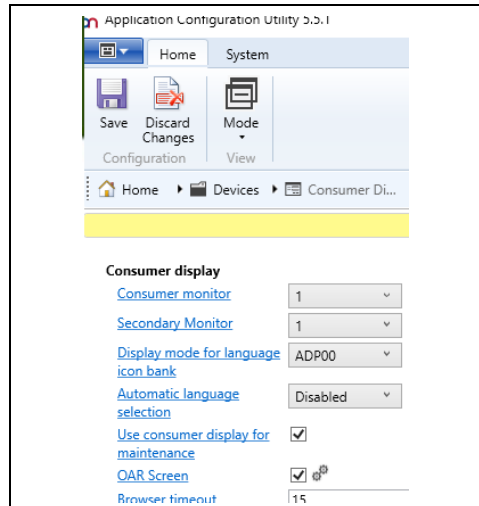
Application Configuration Utility 5.5.1

Home
System

Save
Discard Changes
Mode
Configuration
View

Home ▸ Devices ▸ Consumer Di...

Consumer display

| | |
|---|---|
| Consumer monitor | 1 |
| Secondary Monitor | 1 |
| Display mode for language icon bank | ADP00 |
| Automatic language selection | Disabled |
| Use consumer display for maintenance | ☑ |
| OAR Screen | ☑ |
| Browser timeout | 15 |